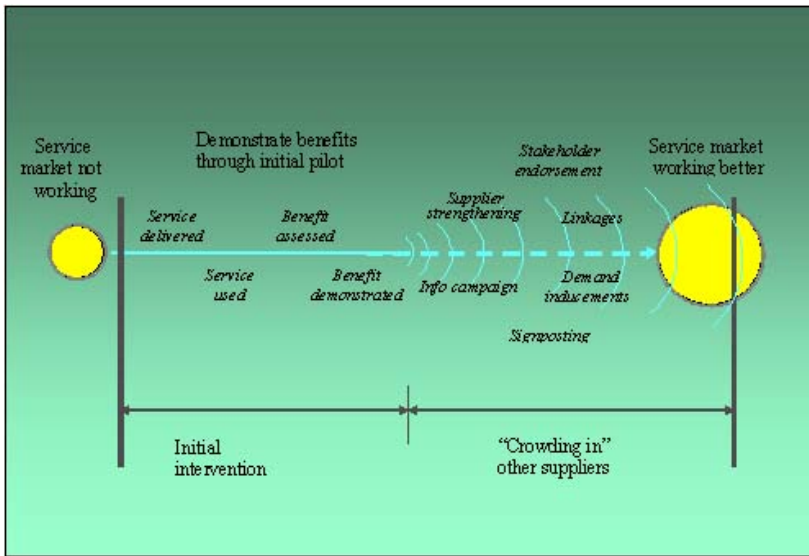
Service market not working

Demonstrate benefits through initial pilot

Stakeholder endorsement

Service market working better

Service delivered

Benefit assessed

Supplier strengthening

Linkages

Service used

Benefit demonstrated

Info campaign

Demand inducements

Signposting

Initial intervention

"Crowding in" other suppliers